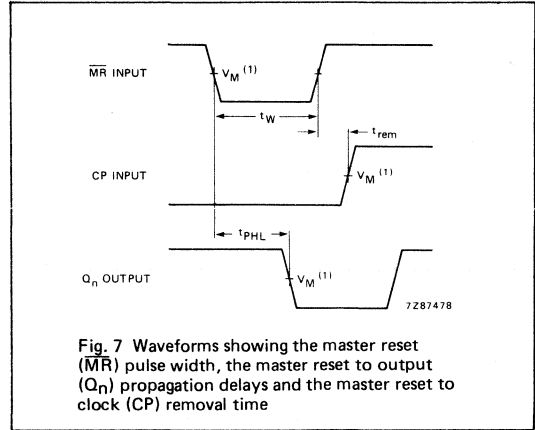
$\overline{MR}$ INPUT

$V_M$ $^{(1)}$

$t_W$

$t_{rem}$

CP INPUT

$V_M$ $^{(1)}$

$t_{PHL}$

$Q_n$ OUTPUT

$V_M$ $^{(1)}$

7Z87478

Fig. 7 Waveforms showing the master reset ($\overline{MR}$) pulse width, the master reset to output ($Q_n$) propagation delays and the master reset to clock (CP) removal time